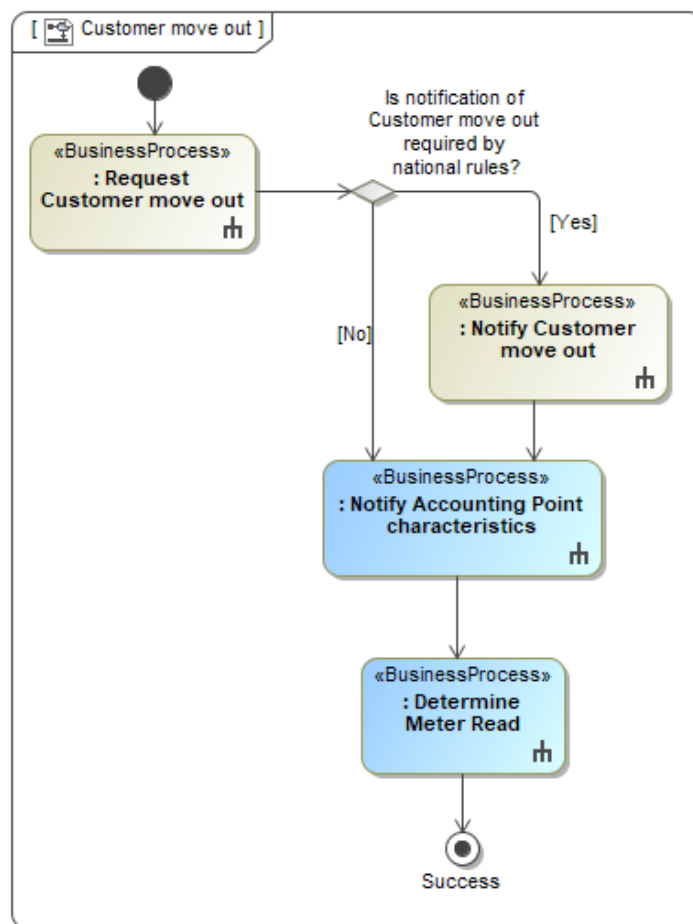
[ Customer move out ]

«BusinessProcess»
: Request Customer move out

Is notification of Customer move out required by national rules?

[Yes]

[No]

«BusinessProcess»
: Notify Customer move out

«BusinessProcess»
: Notify Accounting Point characteristics

«BusinessProcess»
: Determine Meter Read

Success